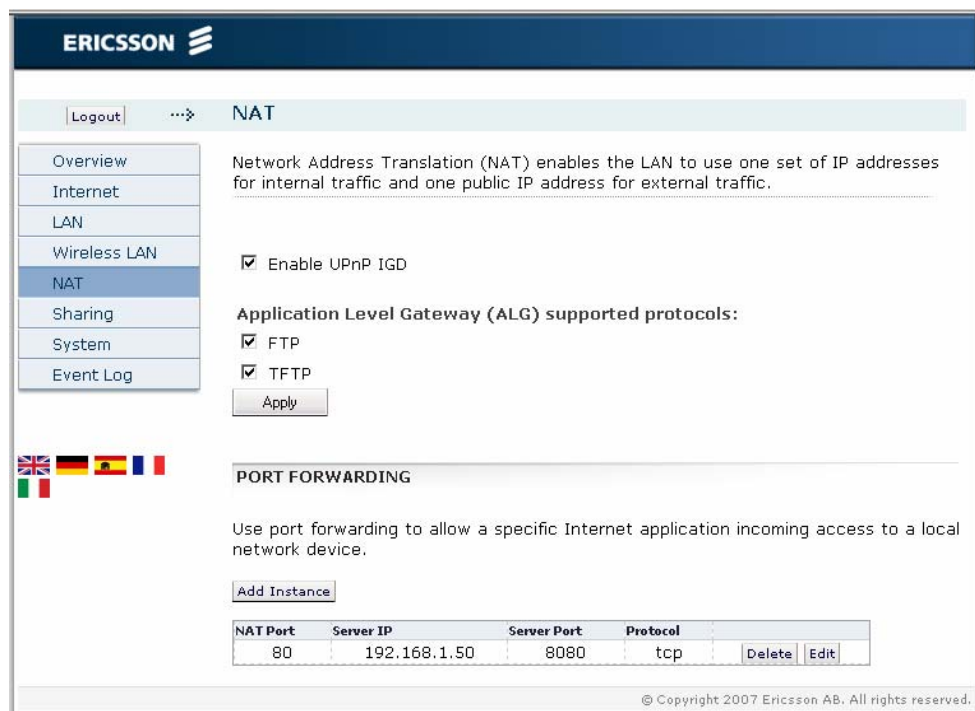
ERICSSON

Logout

NAT

Overview
Internet
LAN
Wireless LAN
NAT
Sharing
System
Event Log

Network Address Translation (NAT) enables the LAN to use one set of IP addresses for internal traffic and one public IP address for external traffic.

☑ Enable UPnP IGD

Application Level Gateway (ALG) supported protocols:

☑ FTP

☑ TFTP

Apply

PORT FORWARDING

Use port forwarding to allow a specific Internet application incoming access to a local network device.

Add Instance

| NAT Port | Server IP | Server Port | Protocol | |
|---|---|---|---|---|
| 80 | 192.168.1.50 | 8080 | tcp | Delete Edit |

© Copyright 2007 Ericsson AB. All rights reserved.